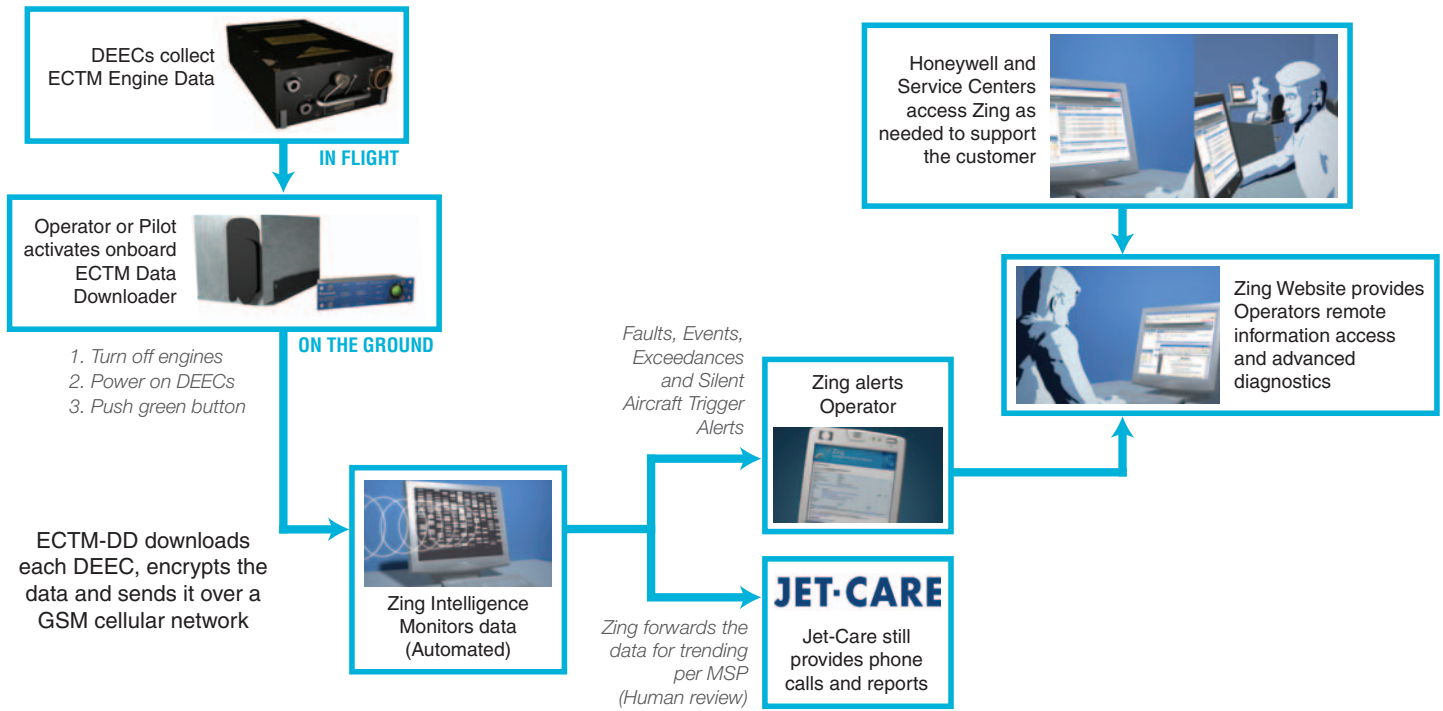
DEECs collect ECTM Engine Data

IN FLIGHT

Operator or Pilot activates onboard ECTM Data Downloader

ON THE GROUND

1. Turn off engines
2. Power on DEECs
3. Push green button

ECTM-DD downloads each DEEC, encrypts the data and sends it over a GSM cellular network

Zing Intelligence Monitors data (Automated)

Faults, Events, Exceedances and Silent Aircraft Trigger Alerts

Zing alerts Operator

Zing forwards the data for trending per MSP (Human review)

JET-CARE

Jet-Care still provides phone calls and reports

Honeywell and Service Centers access Zing as needed to support the customer

Zing Website provides Operators remote information access and advanced diagnostics